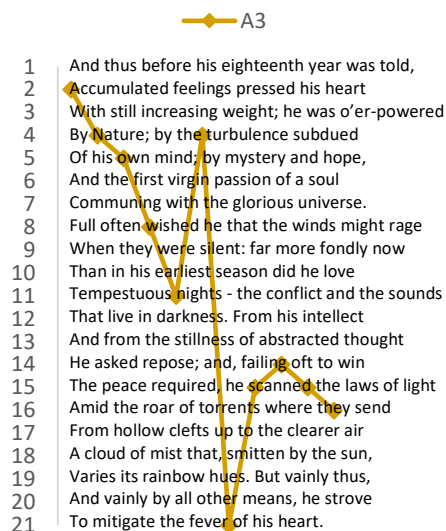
A3

1 And thus before his eighteenth year was told,
2 Accumulated feelings pressed his heart
3 With still increasing weight; he was o'er-powered
4 By Nature; by the turbulence subdued
5 Of his own mind; by mystery and hope,
6 And the first virgin passion of a soul
7 Communing with the glorious universe.
8 Full often wished he that the winds might rage
9 When they were silent: far more fondly now
10 Than in his earliest season did he love
11 Tempestuous nights - the conflict and the sounds
12 That live in darkness. From his intellect
13 And from the stillness of abstracted thought
14 He asked repose; and, failing oft to win
15 The peace required, he scanned the laws of light
16 Amid the roar of torrents where they send
17 From hollow clefts up to the clearer air
18 A cloud of mist that, smitten by the sun,
19 Varies its rainbow hues. But vainly thus,
20 And vainly by all other means, he strove
21 To mitigate the fever of his heart.